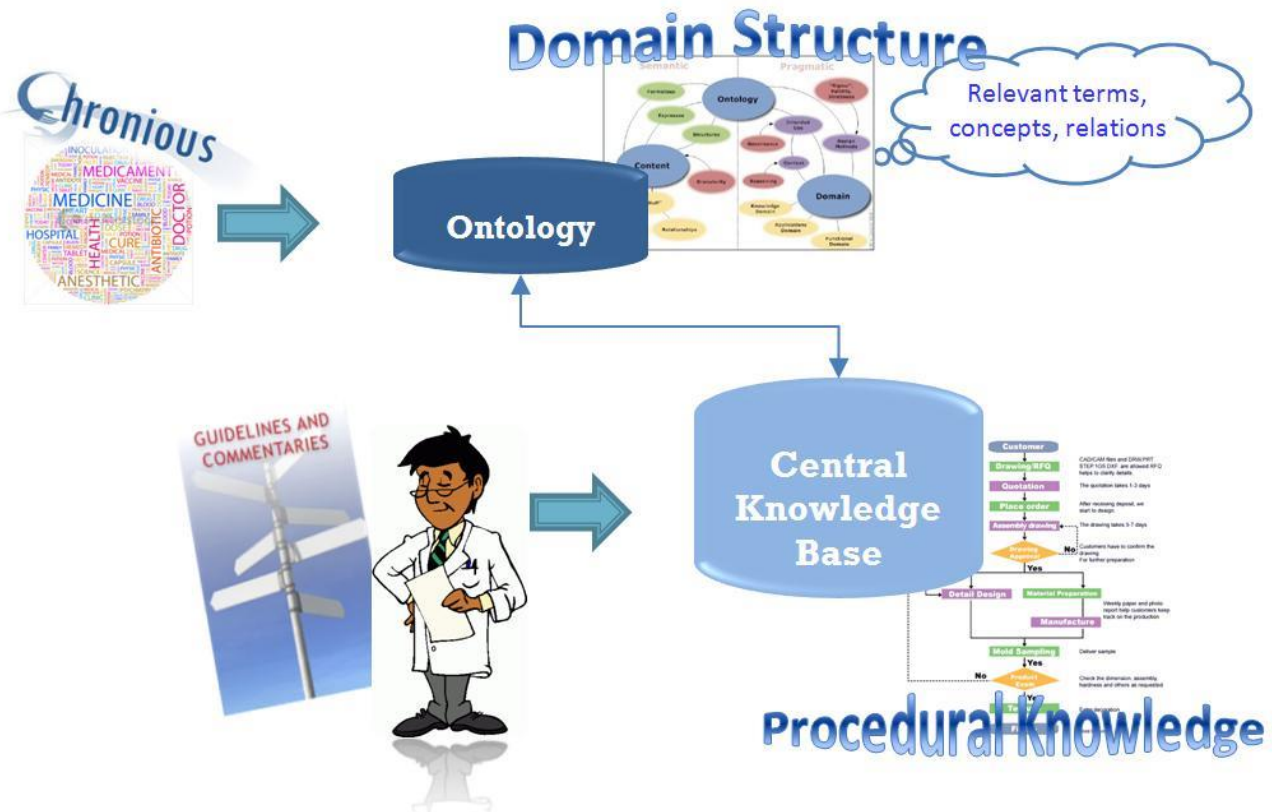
Domain Structure

Chronious

INOCULATION
MEDICAMENT
MEDICINE
DOCTOR
HOSPITAL
HEALTH
CURE
ANTIBIOTIC
ANESTHETIC

Semantic
Pragmatic
Ontology
Content
Domain

Relevant terms, concepts, relations

Ontology

GUIDELINES AND COMMENTARIES

Central Knowledge Base

Customer
Drawing/RFQ
Quotation
Place order
Assembly drawing
Drawing Approval
No
Yes
Detail Design
Material Preparation
Manufacture
Mold Sampling
Yes
No
Product Exam
Yes

CAD/CAM files and DRW/PRT STEP IGS DXF are allowed RFQ helps to clarify details.
The quotation takes 1-3 days
After receiving deposit, we start to design.
The drawing takes 3-7 days
Customers have to confirm the drawing For further preparation
Weekly paper and photo report help customers keep track on the production
Deliver sample
Check the dimension, assembly, hardness and others as requested

Procedural Knowledge